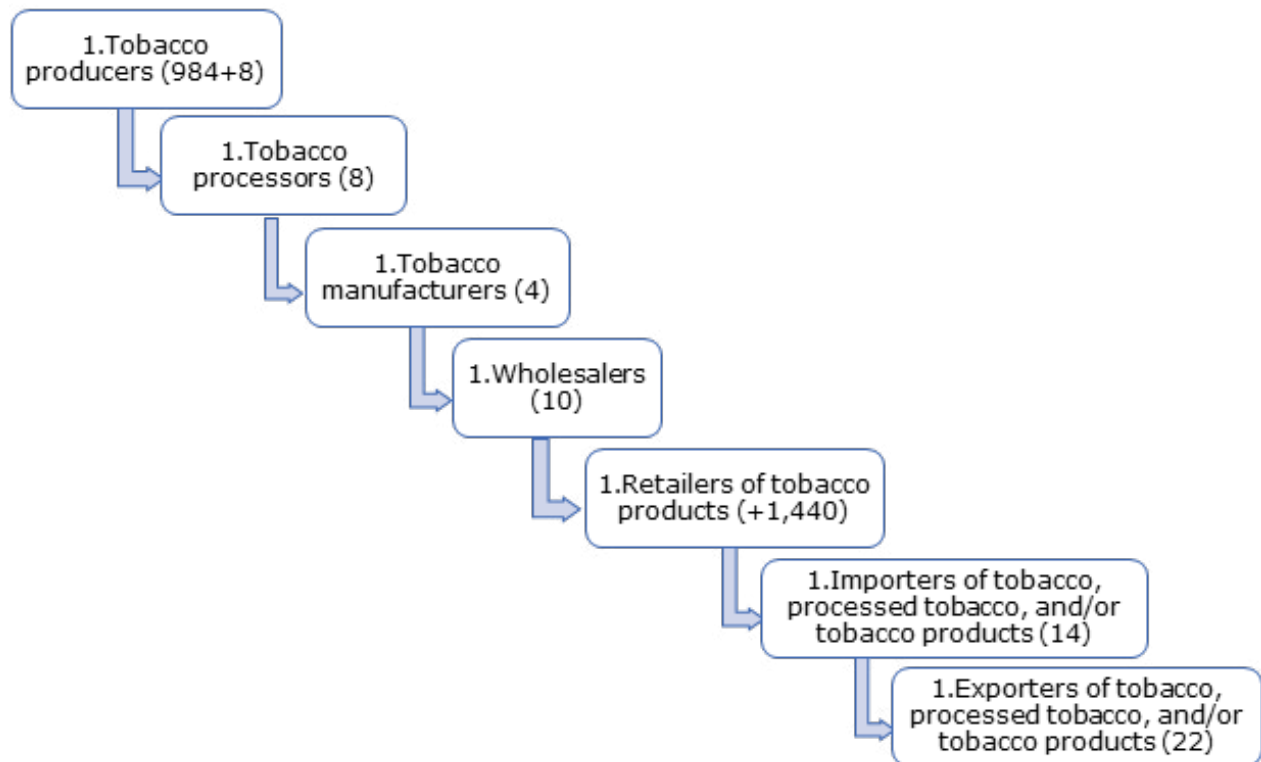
1.Tobacco producers (984+8)

1.Tobacco processors (8)

1.Tobacco manufacturers (4)

1.Wholesalers (10)

1.Retailers of tobacco products (+1,440)

1.Importers of tobacco, processed tobacco, and/or tobacco products (14)

1.Exporters of tobacco, processed tobacco, and/or tobacco products (22)